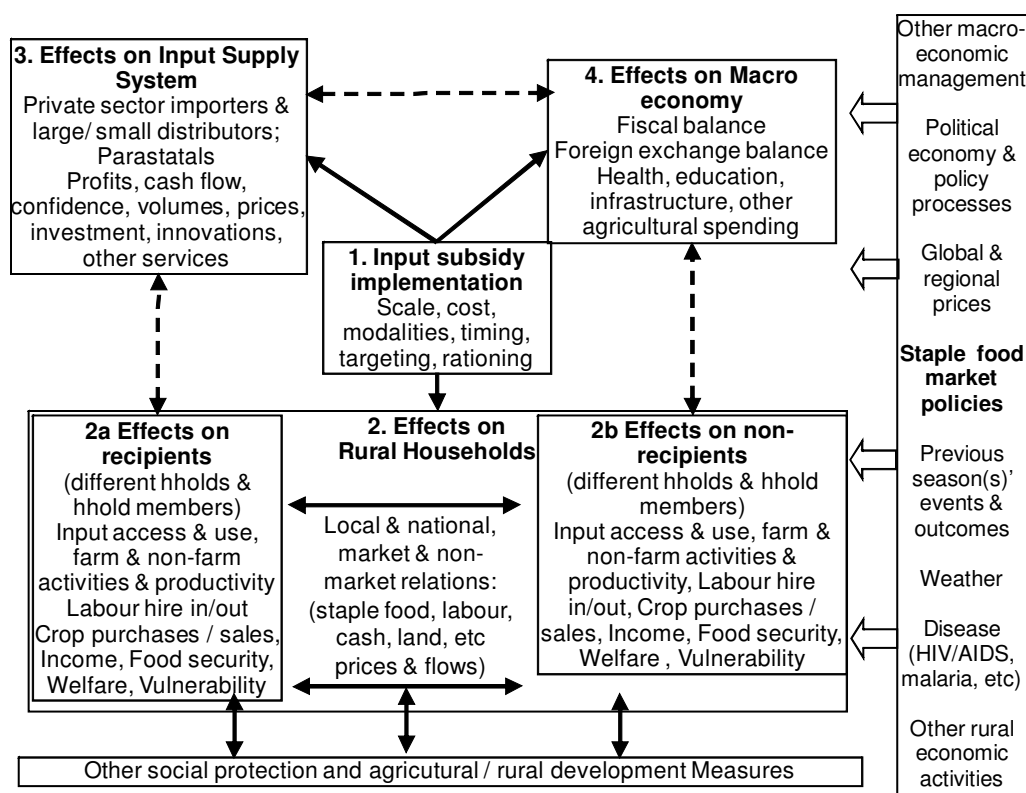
3. Effects on Input Supply System
Private sector importers & large/ small distributors;
Parastatals
Profits, cash flow, confidence, volumes, prices, investment, innovations, other services

4. Effects on Macro economy
Fiscal balance
Foreign exchange balance
Health, education, infrastructure, other agricultural spending

1. Input subsidy implementation
Scale, cost, modalities, timing, targeting, rationing

2. Effects on Rural Households

2a Effects on recipients
(different hholds & hhold members)
Input access & use, farm & non-farm activities & productivity
Labour hire in/out
Crop purchases / sales, Income, Food security, Welfare, Vulnerability

Local & national, market & non-market relations:
(staple food, labour, cash, land, etc prices & flows)

2b Effects on non-recipients
(different hholds & hhold members)
Input access & use, farm & non-farm activities & productivity, Labour hire in/out, Crop purchases / sales, Income, Food security, Welfare , Vulnerability

Other social protection and agricultural / rural development Measures

Other macro-economic management

Political economy & policy processes

Global & regional prices

Staple food market policies

Previous season(s)' events & outcomes

Weather

Disease (HIV/AIDS, malaria, etc)

Other rural economic activities